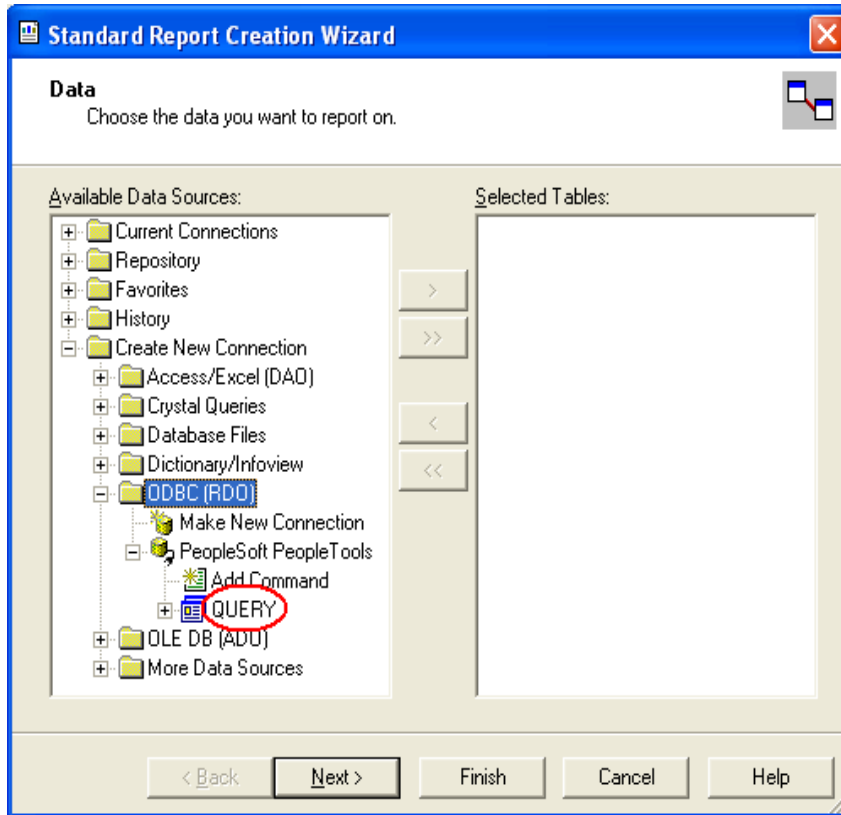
Standard Report Creation Wizard

Data
Choose the data you want to report on.

Available Data Sources:

Current Connections
Repository
Favorites
History
Create New Connection
Access/Excel (DAO)
Crystal Queries
Database Files
Dictionary/Infoview
ODBC (RDO)
Make New Connection
PeopleSoft PeopleTools
Add Command
QUERY
OLE DB (ADO)
More Data Sources

>
>>
<
<<

Selected Tables:

< Back
Next >
Finish
Cancel
Help